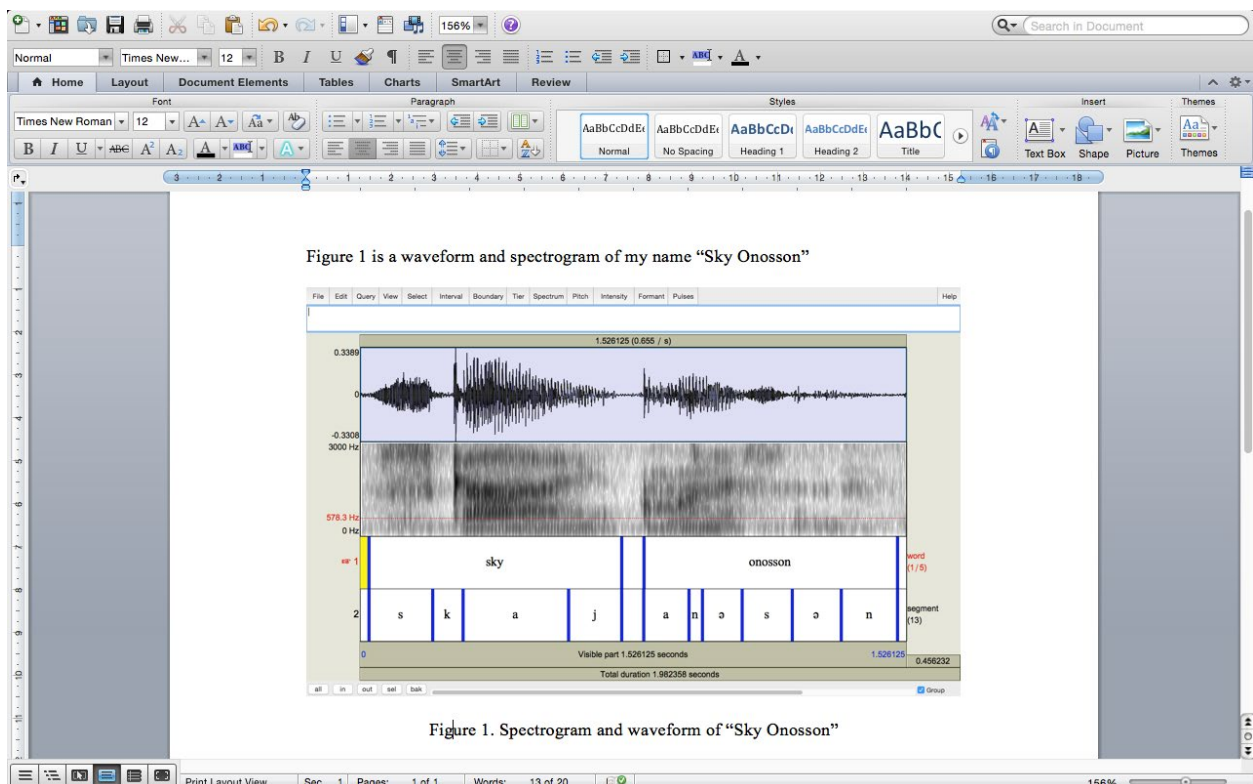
156%

Search in Document

Normal Times New... 12 B I U ¶

Home Layout Document Elements Tables Charts SmartArt Review

Font Paragraph Styles Insert Themes

Times New Roman 12

AaBbCcDdEe AaBbCcDdEe AaBbCcDc AaBbCcDdEe AaBbC

Normal No Spacing Heading 1 Heading 2 Title

Text Box Shape Picture Themes

Figure 1 is a waveform and spectrogram of my name "Sky Onosson"

File Edit Query View Select Interval Boundary Tier Spectrum Pitch Intensity Formant Pulses Help

1.526125 (0.655 / s)

0.3389

0

-0.3308

3000 Hz

578.3 Hz

0 Hz

1 sky onosson word (1/5)

2 s k a j a n ɔ s ɔ n segment (13)

0 Visible part 1.526125 seconds 1.526125 0.456232

Total duration 1.982358 seconds

all in out sel bak Group

Figure 1. Spectrogram and waveform of "Sky Onosson"

Print Layout View Sec 1 Pages: 1 of 1 Words: 13 of 20 156%